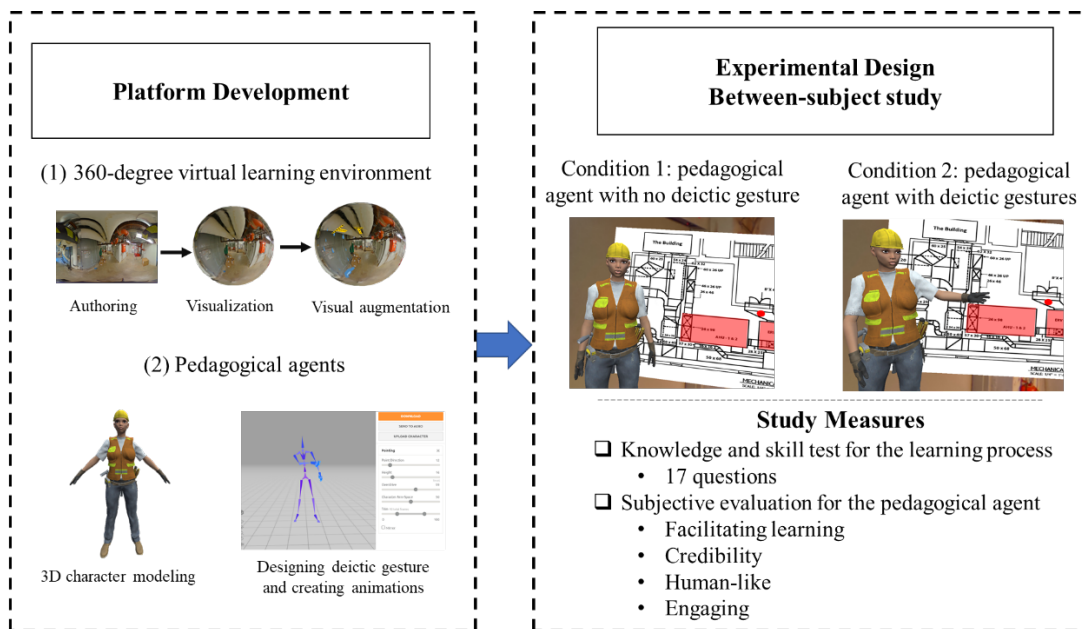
Platform Development

(1) 360-degree virtual learning environment

Authoring

Visualization

Visual augmentation

(2) Pedagogical agents

3D character modeling

Designing deictic gesture and creating animations

Experimental Design
Between-subject study

Condition 1: pedagogical agent with no deictic gesture

Condition 2: pedagogical agent with deictic gestures

Study Measures

❑ Knowledge and skill test for the learning process
• 17 questions

❑ Subjective evaluation for the pedagogical agent
• Facilitating learning
• Credibility
• Human-like
• Engaging